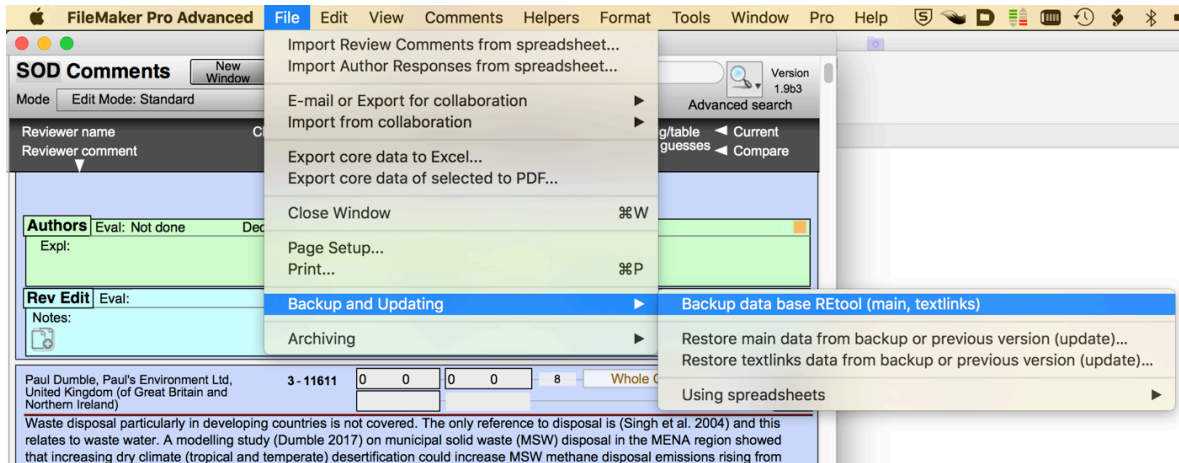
FileMaker Pro Advanced File Edit View Comments Helpers Format Tools Window Pro Help

SOD Comments
New Window
Mode Edit Mode: Standard
Version 1.9b3
Advanced search
Reviewer name
Reviewer comment
g/table guesses
Current
Compare

Import Review Comments from spreadsheet...
Import Author Responses from spreadsheet...
E-mail or Export for collaboration
Import from collaboration
Export core data to Excel...
Export core data of selected to PDF...
Close Window ⌘W
Page Setup...
Print... ⌘P
Backup and Updating
Archiving

Backup data base REtool (main, textlinks)
Restore main data from backup or previous version (update)...
Restore textlinks data from backup or previous version (update)...
Using spreadsheets

Authors Eval: Not done
Expl:
Rev Edit Eval:
Notes:

Paul Dumble, Paul's Environment Ltd, United Kingdom (of Great Britain and Northern Ireland)
3 - 11611
0 0 0 0 8 Whole C

Waste disposal particularly in developing countries is not covered. The only reference to disposal is (Singh et al. 2004) and this relates to waste water. A modelling study (Dumble 2017) on municipal solid waste (MSW) disposal in the MENA region showed that increasing dry climate (tropical and temperate) desertification could increase MSW methane disposal emissions rising from